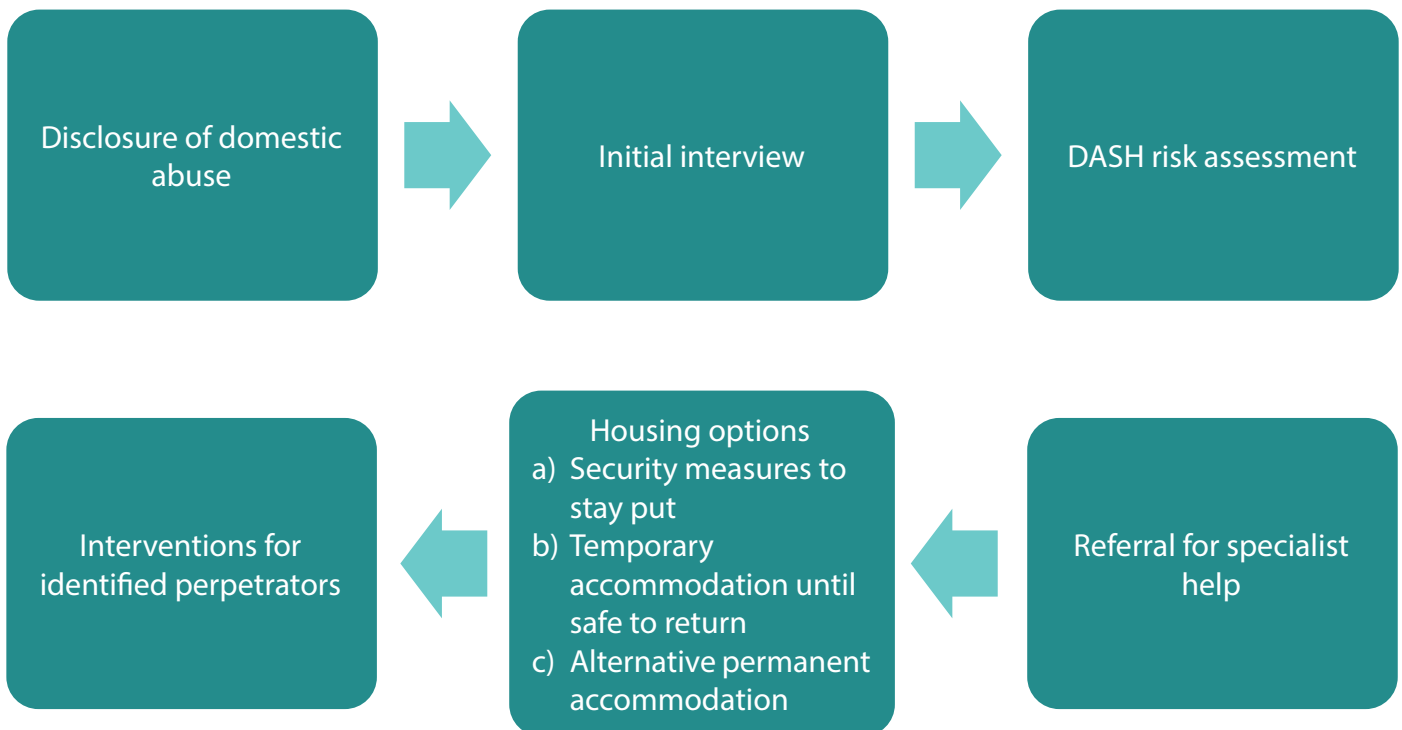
Disclosure of domestic abuse

Initial interview

DASH risk assessment

Referral for specialist help

Housing options
a) Security measures to stay put
b) Temporary accommodation until safe to return
c) Alternative permanent accommodation

Interventions for identified perpetrators